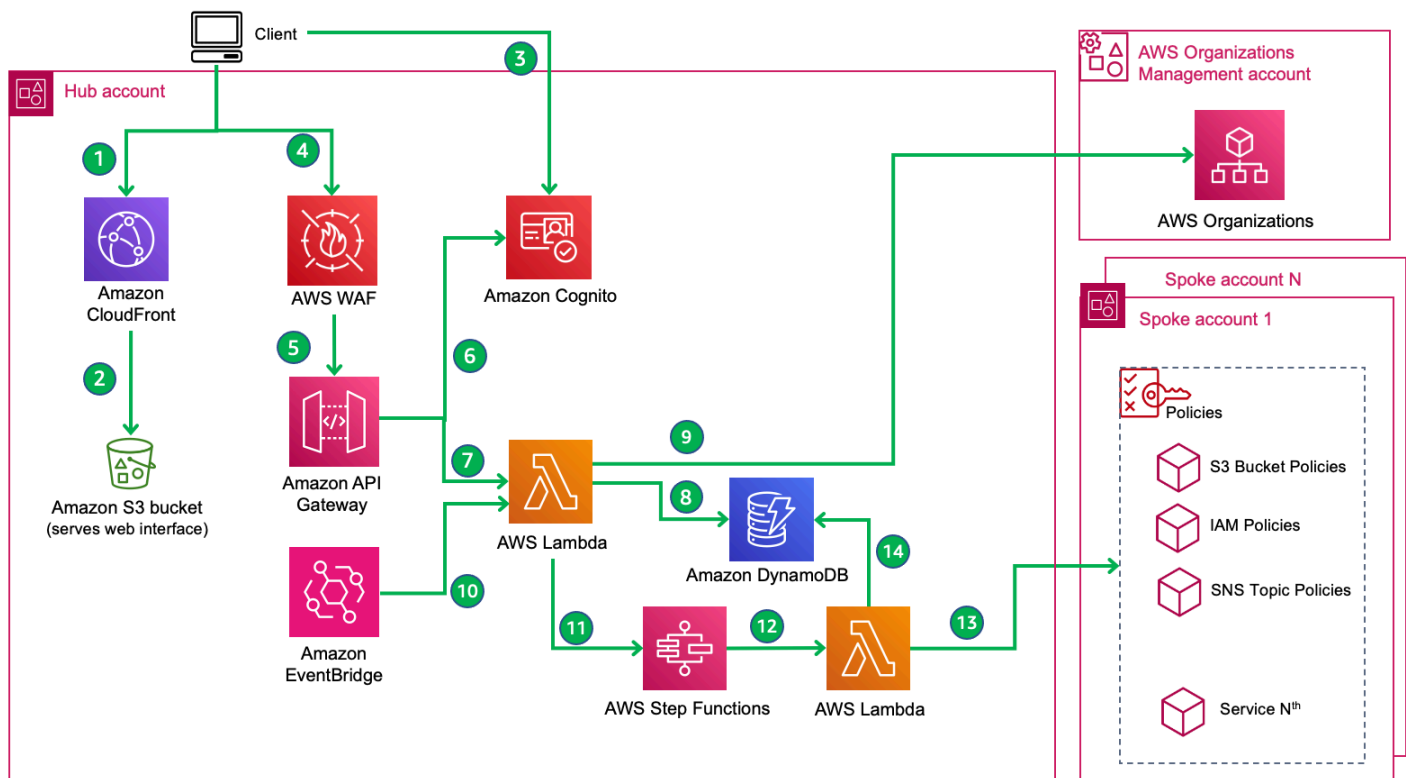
Client

3

Hub account

AWS Organizations Management account

1

4

AWS Organizations

Amazon CloudFront

AWS WAF

Amazon Cognito

Spoke account N

Spoke account 1

2

5

6

Policies

Amazon S3 bucket (serves web interface)

Amazon API Gateway

7

9

S3 Bucket Policies

AWS Lambda

8

IAM Policies

Amazon DynamoDB

14

10

SNS Topic Policies

Amazon EventBridge

11

12

13

AWS Step Functions

AWS Lambda

Service N$^{th}$